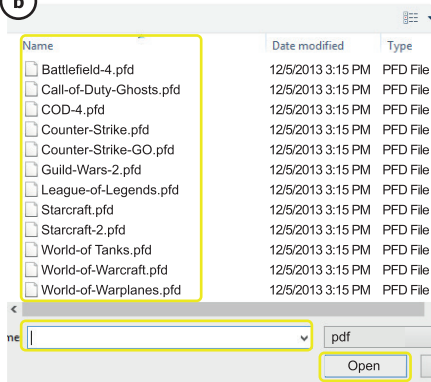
B

| Name | Date modified | Type |
|---|---|---|
| Battlefield-4.pfd | 12/5/2013 3:15 PM | PFD File |
| Call-of-Duty-Ghosts.pfd | 12/5/2013 3:15 PM | PFD File |
| COD-4.pfd | 12/5/2013 3:15 PM | PFD File |
| Counter-Strike.pfd | 12/5/2013 3:15 PM | PFD File |
| Counter-Strike-GO.pfd | 12/5/2013 3:15 PM | PFD File |
| Guild-Wars-2.pfd | 12/5/2013 3:15 PM | PFD File |
| League-of-Legends.pfd | 12/5/2013 3:15 PM | PFD File |
| Starcraft.pfd | 12/5/2013 3:15 PM | PFD File |
| Starcraft-2.pfd | 12/5/2013 3:15 PM | PFD File |
| World-of Tanks.pfd | 12/5/2013 3:15 PM | PFD File |
| World-of-Warcraft.pfd | 12/5/2013 3:15 PM | PFD File |
| World-of-Warplanes.pfd | 12/5/2013 3:15 PM | PFD File |

ne

pdf

Open